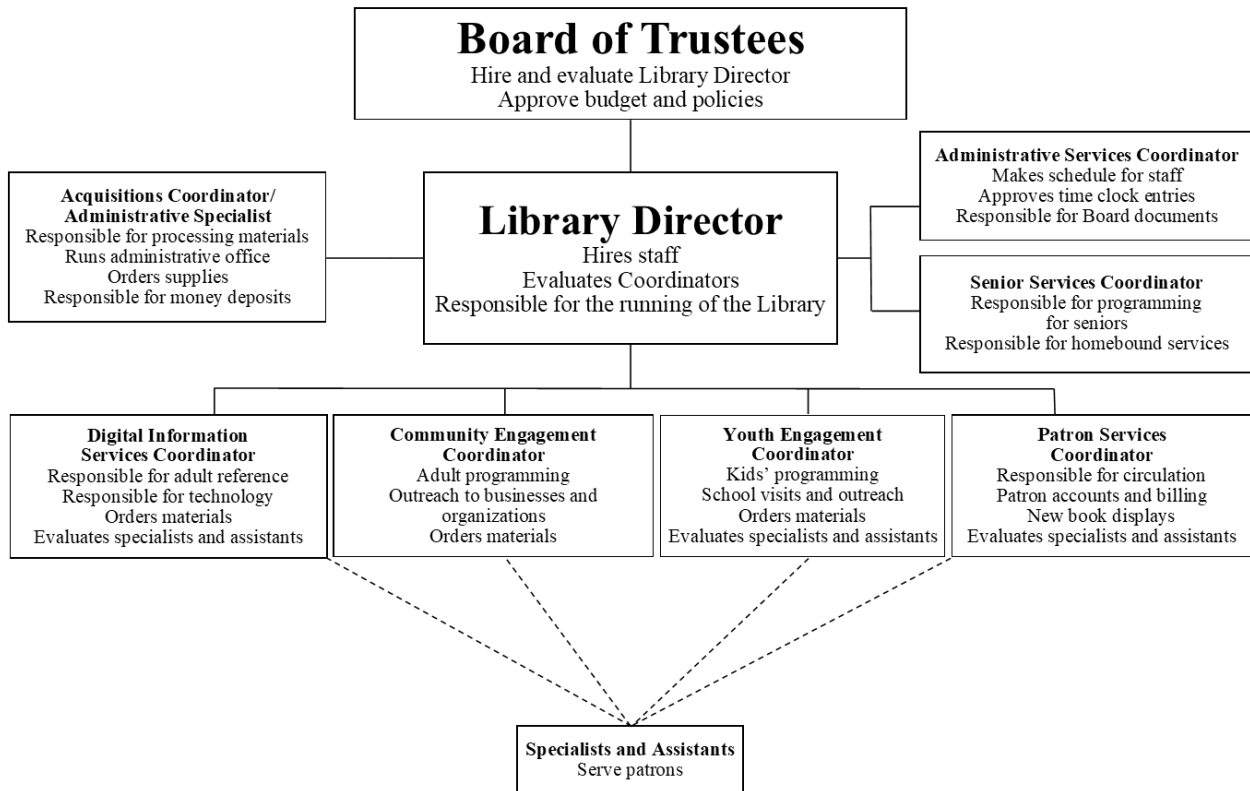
Board of Trustees
Hire and evaluate Library Director
Approve budget and policies

Acquisitions Coordinator/
Administrative Specialist
Responsible for processing materials
Runs administrative office
Orders supplies
Responsible for money deposits

Library Director
Hires staff
Evaluates Coordinators
Responsible for the running of the Library

Administrative Services Coordinator
Makes schedule for staff
Approves time clock entries
Responsible for Board documents

Senior Services Coordinator
Responsible for programming for seniors
Responsible for homebound services

Digital Information Services Coordinator
Responsible for adult reference
Responsible for technology
Orders materials
Evaluates specialists and assistants

Community Engagement Coordinator
Adult programming
Outreach to businesses and organizations
Orders materials

Youth Engagement Coordinator
Kids' programming
School visits and outreach
Orders materials
Evaluates specialists and assistants

Patron Services Coordinator
Responsible for circulation
Patron accounts and billing
New book displays
Evaluates specialists and assistants

Specialists and Assistants
Serve patrons